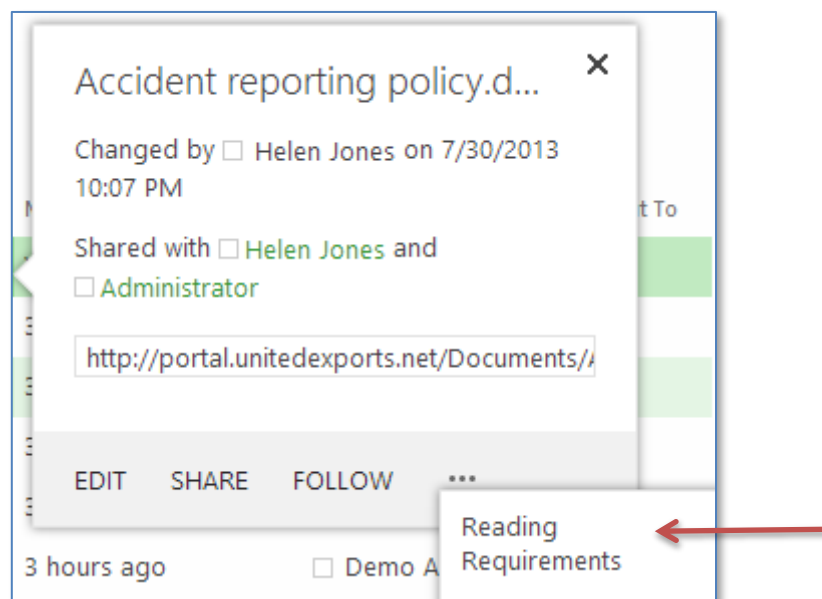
Accident reporting policy.d...

×

Changed by Helen Jones on 7/30/2013 10:07 PM

Shared with Helen Jones and Administrator

http://portal.unitedexports.net/Documents/A

EDIT SHARE FOLLOW ...

Reading Requirements

t To

3 hours ago

Demo A